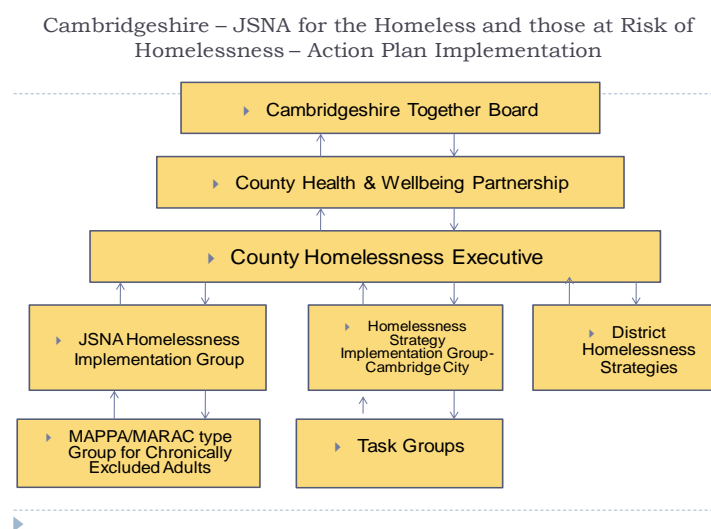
Cambridgeshire – JSNA for the Homeless and those at Risk of Homelessness – Action Plan Implementation

Cambridgeshire Together Board

County Health & Wellbeing Partnership

County Homelessness Executive

JSNA Homelessness Implementation Group

Homelessness Strategy Implementation Group-Cambridge City

District Homelessness Strategies

MAPPA/MARAC type Group for Chronically Excluded Adults

Task Groups